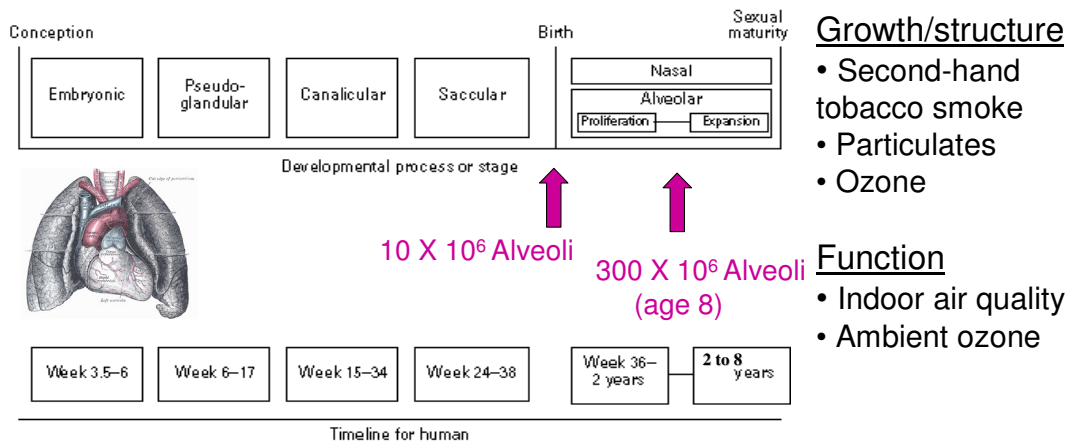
Conception

Birth

Sexual maturity

Embryonic

Pseudo-glandular

Canalicular

Saccular

Nasal

Alveolar

Proliferation

Expansion

Developmental process or stage

10 X $10^6$ Alveoli

300 X $10^6$ Alveoli (age 8)

Week 3.5–6

Week 6–17

Week 15–34

Week 24–38

Week 36–2 years

2 to 8 years

Timeline for human

Growth/structure
• Second-hand tobacco smoke
• Particulates
• Ozone

Function
• Indoor air quality
• Ambient ozone